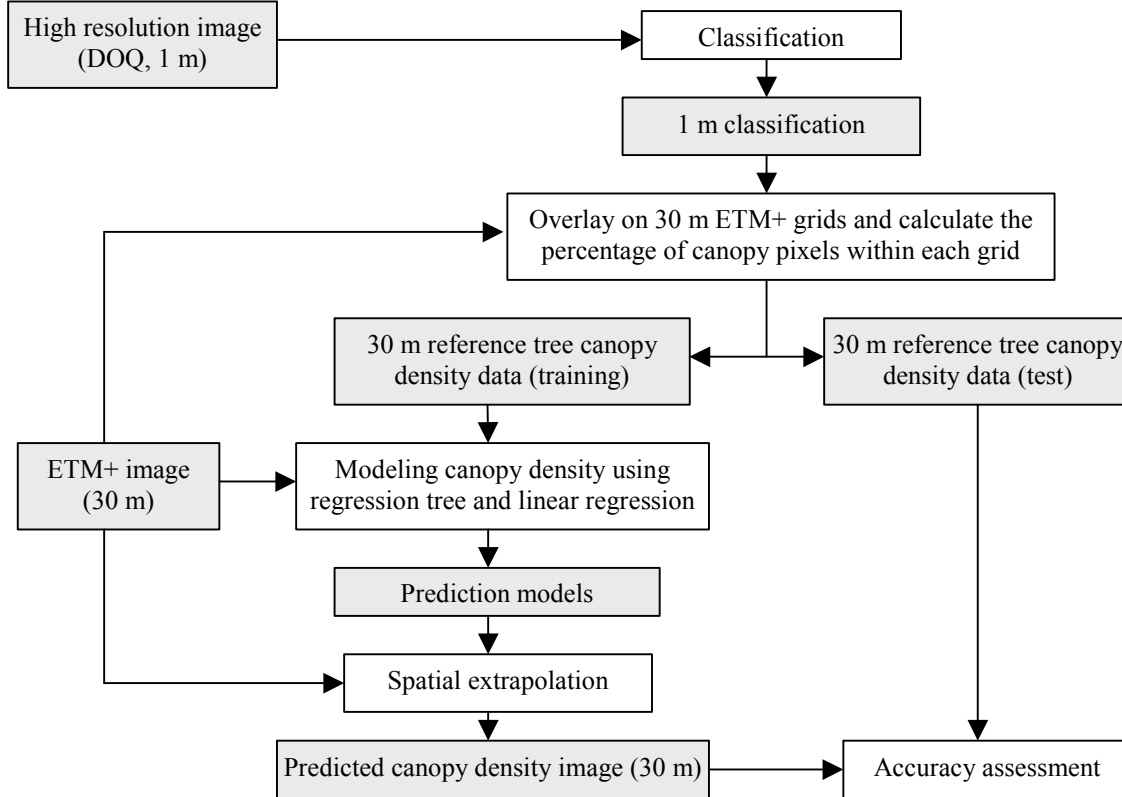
High resolution image (DOQ, 1 m)

Classification

1 m classification

Overlay on 30 m ETM+ grids and calculate the percentage of canopy pixels within each grid

30 m reference tree canopy density data (training)

30 m reference tree canopy density data (test)

ETM+ image (30 m)

Modeling canopy density using regression tree and linear regression

Prediction models

Spatial extrapolation

Predicted canopy density image (30 m)

Accuracy assessment